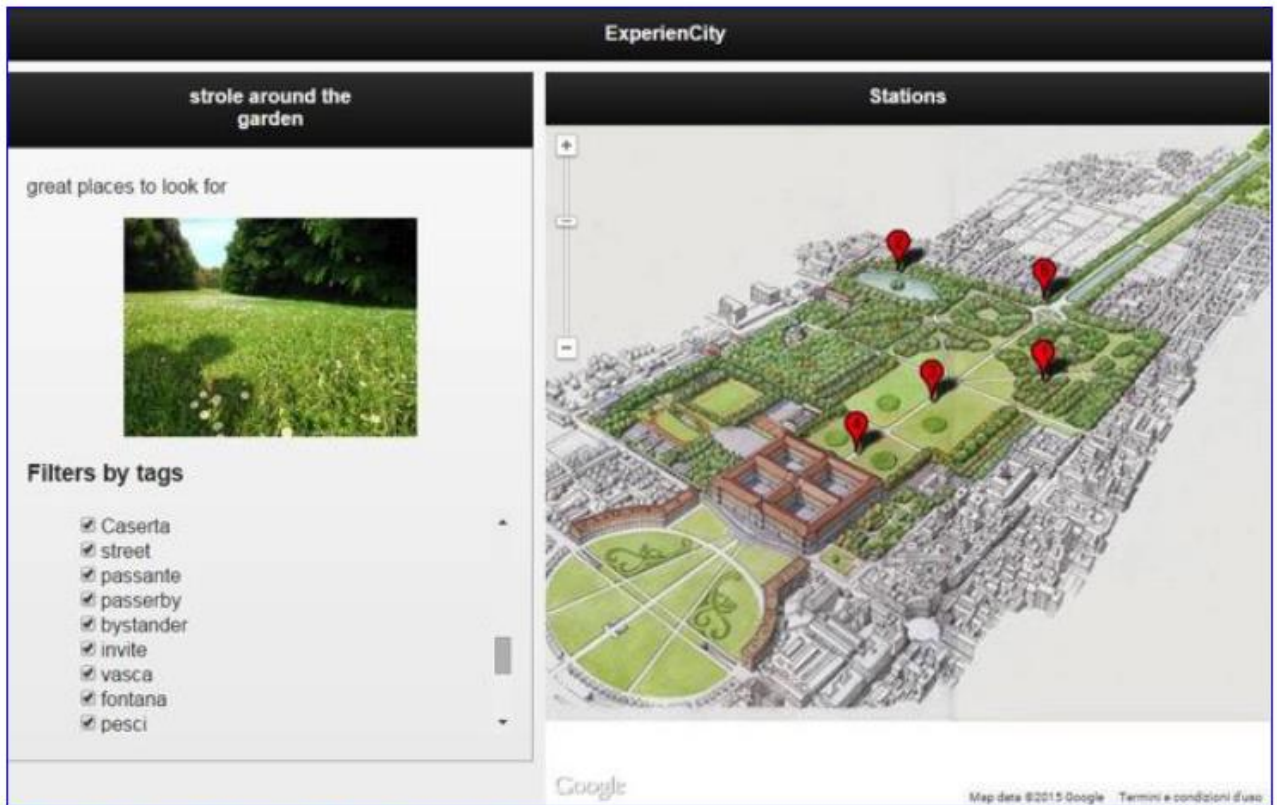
ExperienCity

strole around the garden

great places to look for

Filters by tags

Caserta
street
passante
passerby
bystander
invite
vasca
fontana
pesci

Stations

+
−
−

Google

Map data ©2015 Google Termini e condizioni d'uso